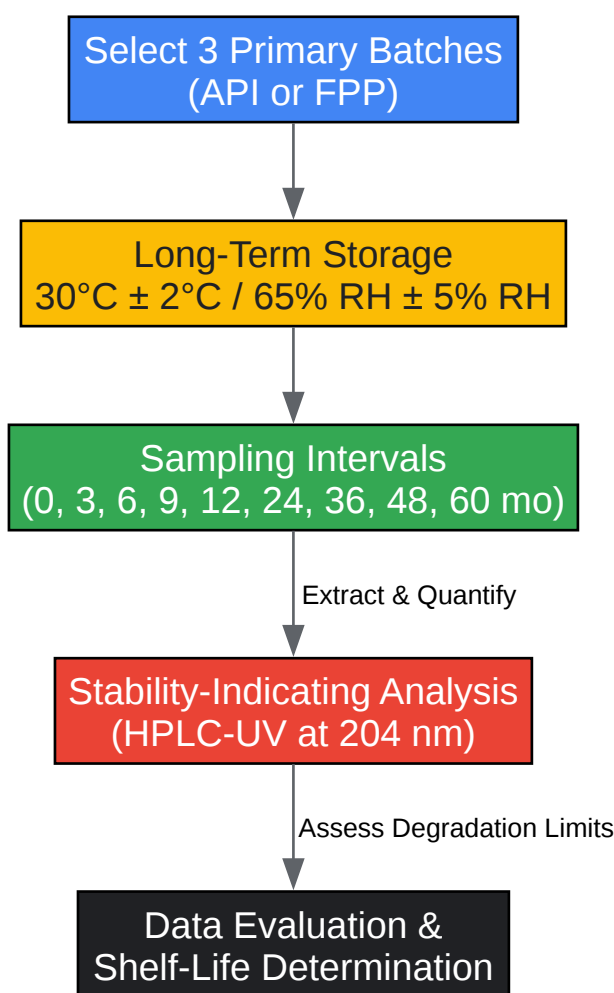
Select 3 Primary Batches
(API or FPP)

Long-Term Storage
30°C ± 2°C / 65% RH ± 5% RH

Sampling Intervals
(0, 3, 6, 9, 12, 24, 36, 48, 60 mo)

Extract & Quantify

Stability-Indicating Analysis
(HPLC-UV at 204 nm)

Assess Degradation Limits

Data Evaluation &
Shelf-Life Determination